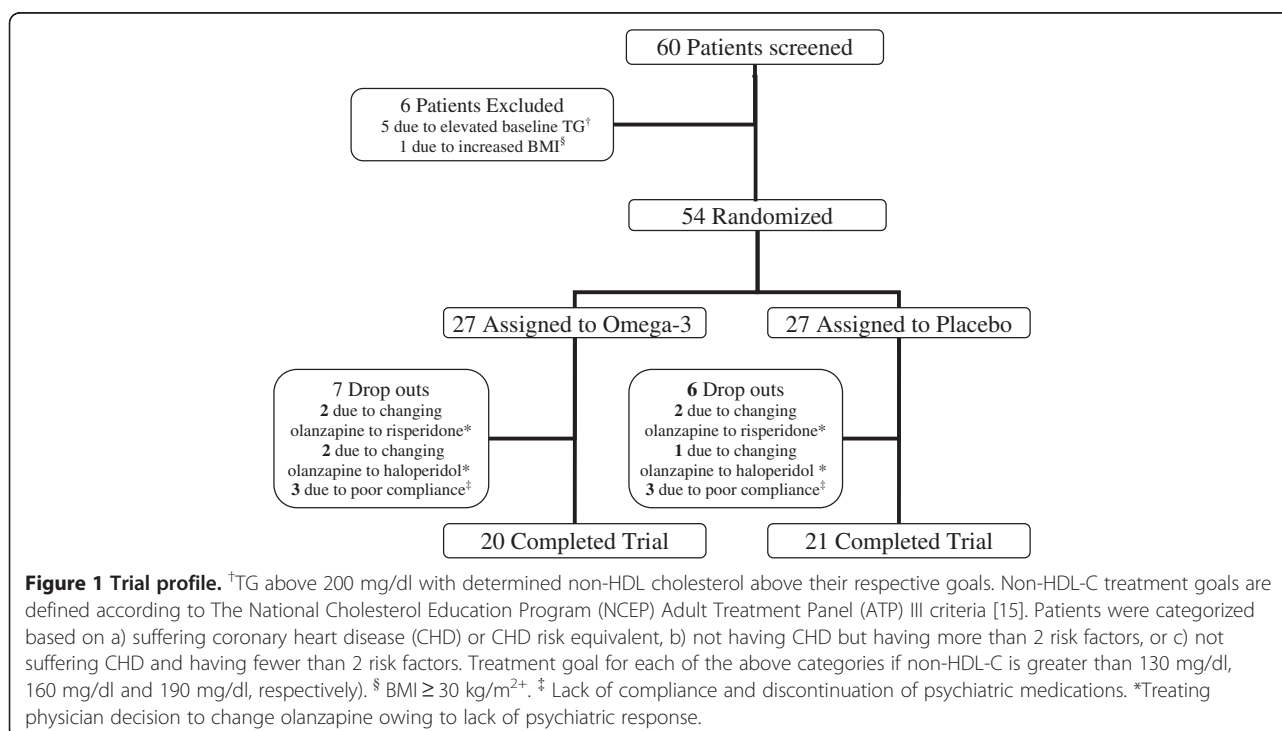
60 Patients screened

6 Patients Excluded
5 due to elevated baseline TG$^{\dagger}$
1 due to increased BMI$^{\S}$

54 Randomized

27 Assigned to Omega-3

27 Assigned to Placebo

7 Drop outs
2 due to changing olanzapine to risperidone*
2 due to changing olanzapine to haloperidol*
3 due to poor compliance$^{\ddagger}$

6 Drop outs
2 due to changing olanzapine to risperidone*
1 due to changing olanzapine to haloperidol *
3 due to poor compliance$^{\ddagger}$

20 Completed Trial

21 Completed Trial

**Figure 1 Trial profile.** $^{\dagger}$TG above 200 mg/dl with determined non-HDL cholesterol above their respective goals. Non-HDL-C treatment goals are defined according to The National Cholesterol Education Program (NCEP) Adult Treatment Panel (ATP) III criteria [15]. Patients were categorized based on a) suffering coronary heart disease (CHD) or CHD risk equivalent, b) not having CHD but having more than 2 risk factors, or c) not suffering CHD and having fewer than 2 risk factors. Treatment goal for each of the above categories if non-HDL-C is greater than 130 mg/dl, 160 mg/dl and 190 mg/dl, respectively). $^{\S}$ BMI ≥ 30 kg/m$^{2+}$. $^{\ddagger}$ Lack of compliance and discontinuation of psychiatric medications. *Treating physician decision to change olanzapine owing to lack of psychiatric response.